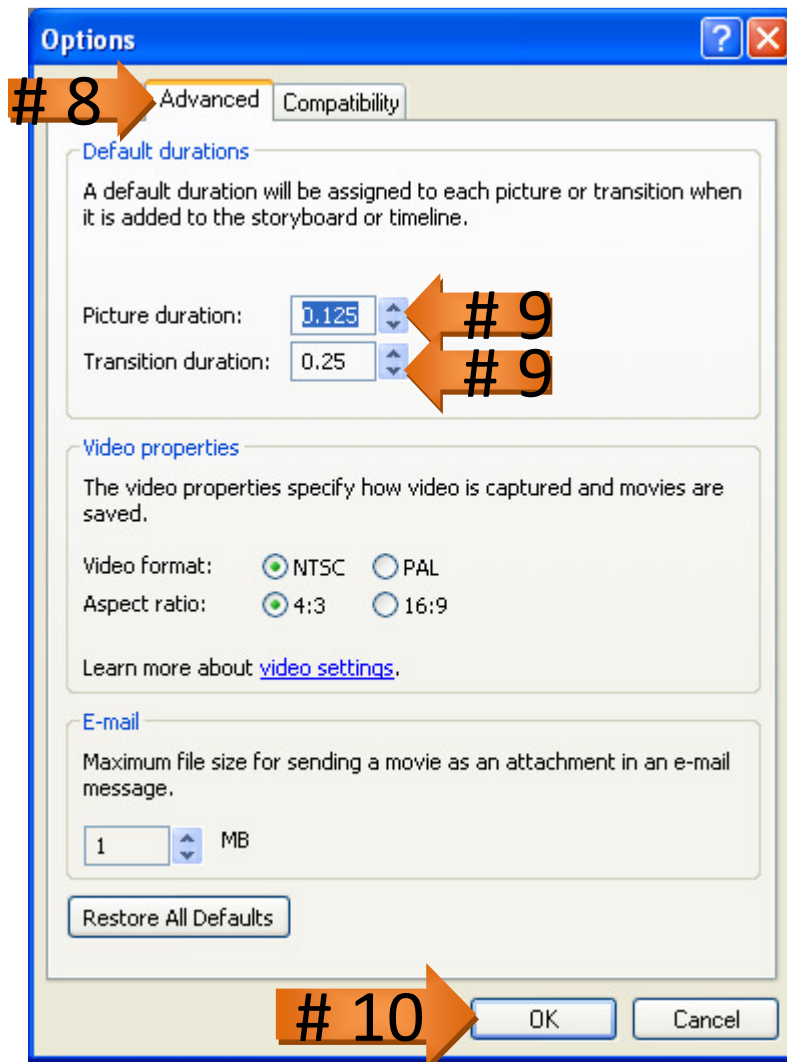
Options

# 8

Advanced

Compatibility

Default durations

A default duration will be assigned to each picture or transition when it is added to the storyboard or timeline.

Picture duration: 0.125

# 9

Transition duration: 0.25

# 9

Video properties

The video properties specify how video is captured and movies are saved.

Video format: NTSC PAL

Aspect ratio: 4:3 16:9

Learn more about video settings.

E-mail

Maximum file size for sending a movie as an attachment in an e-mail message.

1 MB

Restore All Defaults

# 10

OK

Cancel